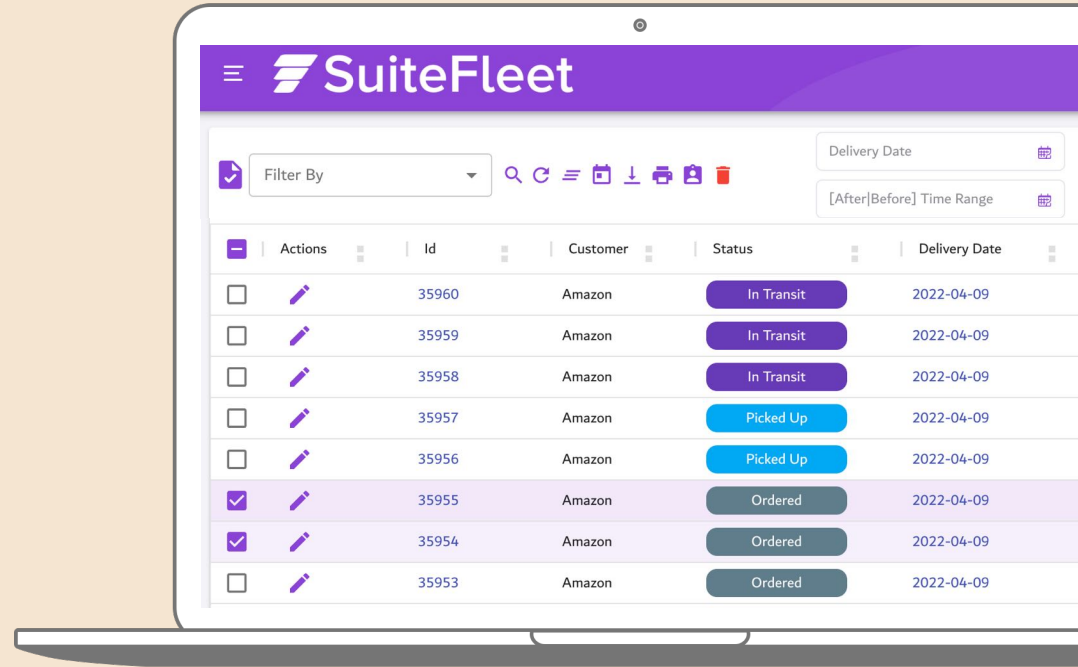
SuiteFleet

Filter By

Delivery Date

[After|Before] Time Range

| | Actions | Id | Customer | Status | Delivery Date |
|---|---|---|---|---|---|
| | | 35960 | Amazon | In Transit | 2022-04-09 |
| | | 35959 | Amazon | In Transit | 2022-04-09 |
| | | 35958 | Amazon | In Transit | 2022-04-09 |
| | | 35957 | Amazon | Picked Up | 2022-04-09 |
| | | 35956 | Amazon | Picked Up | 2022-04-09 |
| | | 35955 | Amazon | Ordered | 2022-04-09 |
| | | 35954 | Amazon | Ordered | 2022-04-09 |
| | | 35953 | Amazon | Ordered | 2022-04-09 |